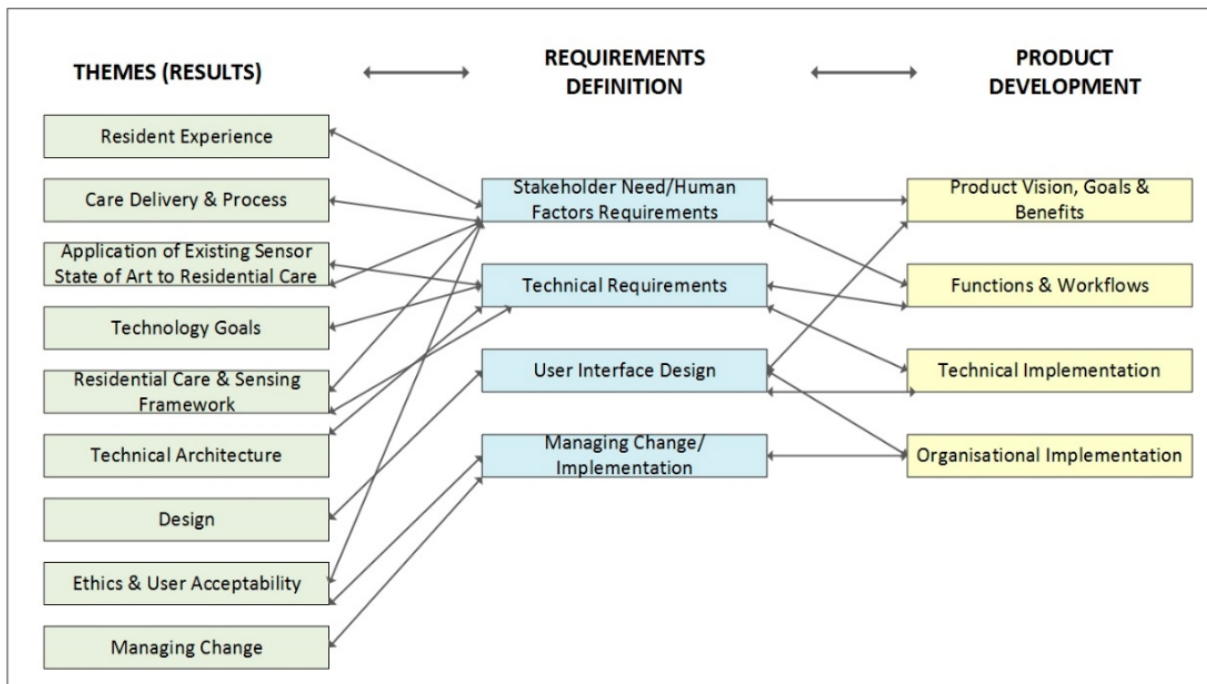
THEMES (RESULTS)

REQUIREMENTS DEFINITION

PRODUCT DEVELOPMENT

Resident Experience

Care Delivery & Process

Application of Existing Sensor State of Art to Residential Care

Technology Goals

Residential Care & Sensing Framework

Technical Architecture

Design

Ethics & User Acceptability

Managing Change

Stakeholder Need/Human Factors Requirements

Technical Requirements

User Interface Design

Managing Change/ Implementation

Product Vision, Goals & Benefits

Functions & Workflows

Technical Implementation

Organisational Implementation